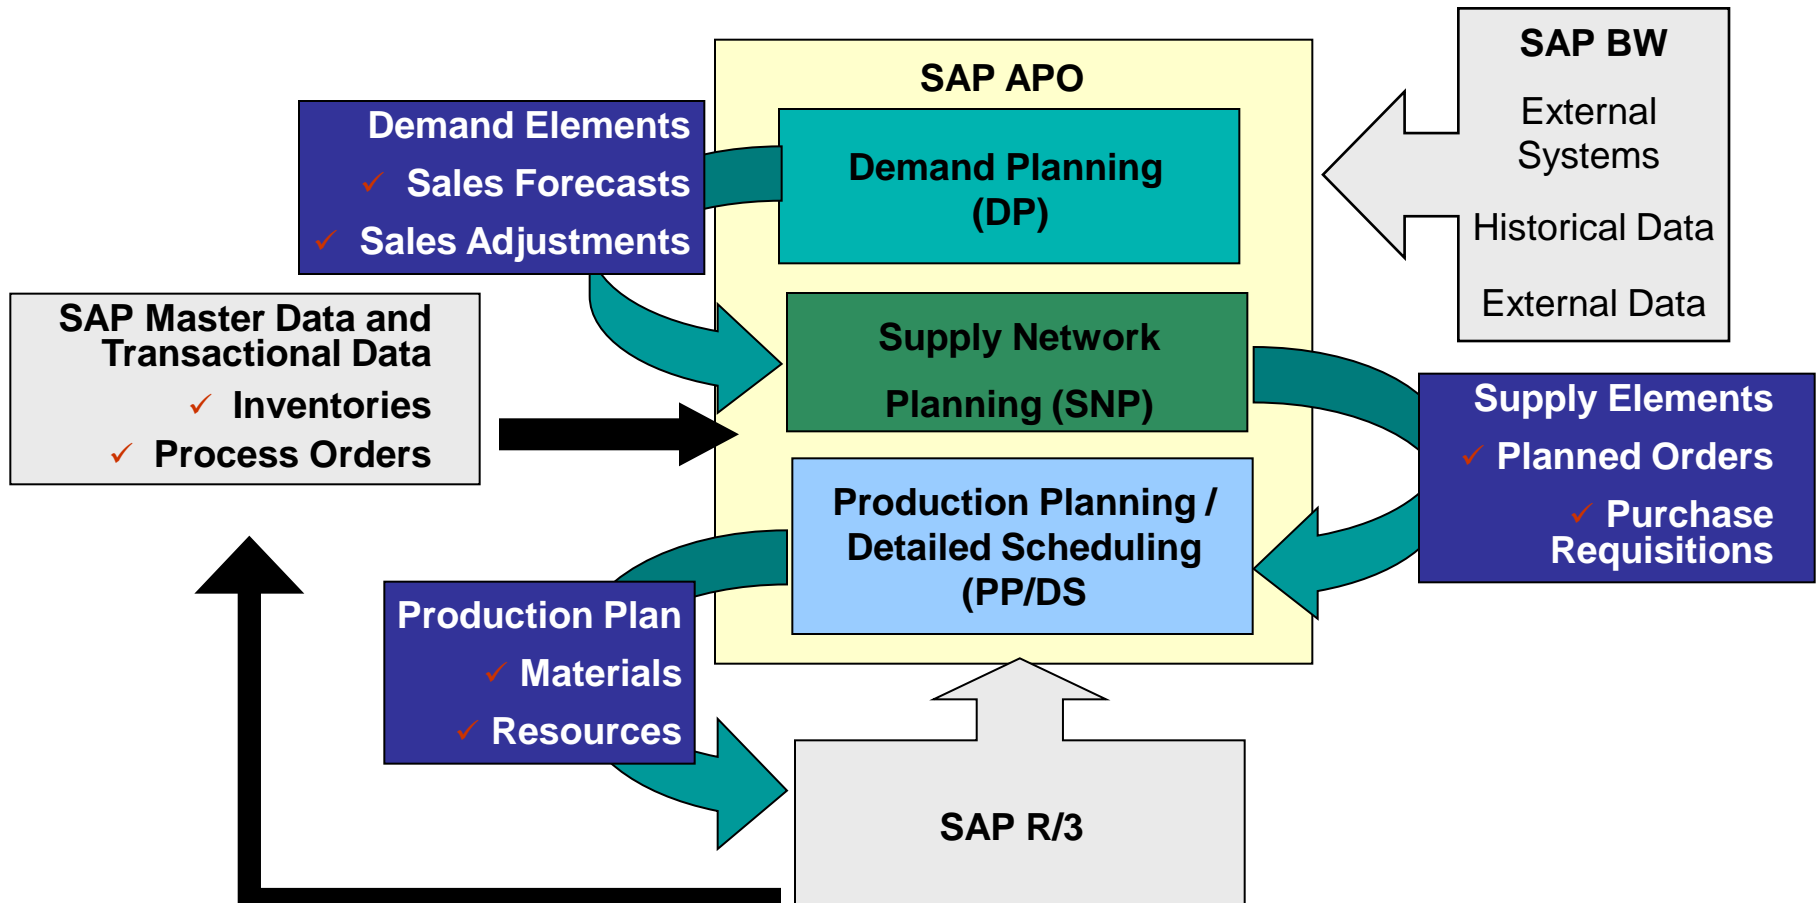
SAP BW

External Systems

Historical Data

External Data

SAP APO

Demand Planning (DP)

Supply Network Planning (SNP)

Production Planning / Detailed Scheduling (PP/DS)

Demand Elements

✓ Sales Forecasts

✓ Sales Adjustments

SAP Master Data and Transactional Data

✓ Inventories

✓ Process Orders

Supply Elements

✓ Planned Orders

✓ Purchase Requisitions

Production Plan

✓ Materials

✓ Resources

SAP R/3